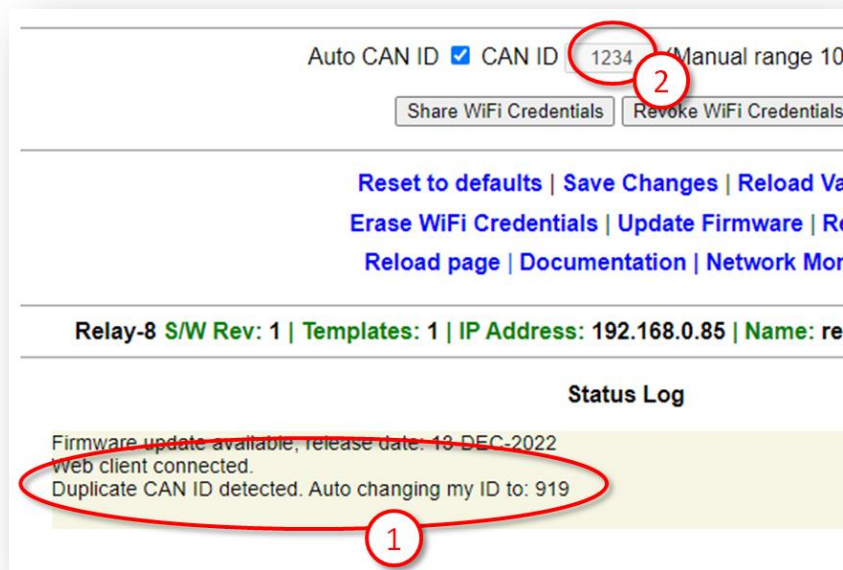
Auto CAN ID ☑ CAN ID 1234 (Manual range 10

2

Share WiFi Credentials | Revoke WiFi Credentials

Reset to defaults | Save Changes | Reload Va

Erase WiFi Credentials | Update Firmware | R

Reload page | Documentation | Network Mor

Relay-8 S/W Rev: 1 | Templates: 1 | IP Address: 192.168.0.85 | Name: re

Status Log

Firmware update available, release date: 13-DEC-2022
Web client connected.
Duplicate CAN ID detected. Auto changing my ID to: 919

1